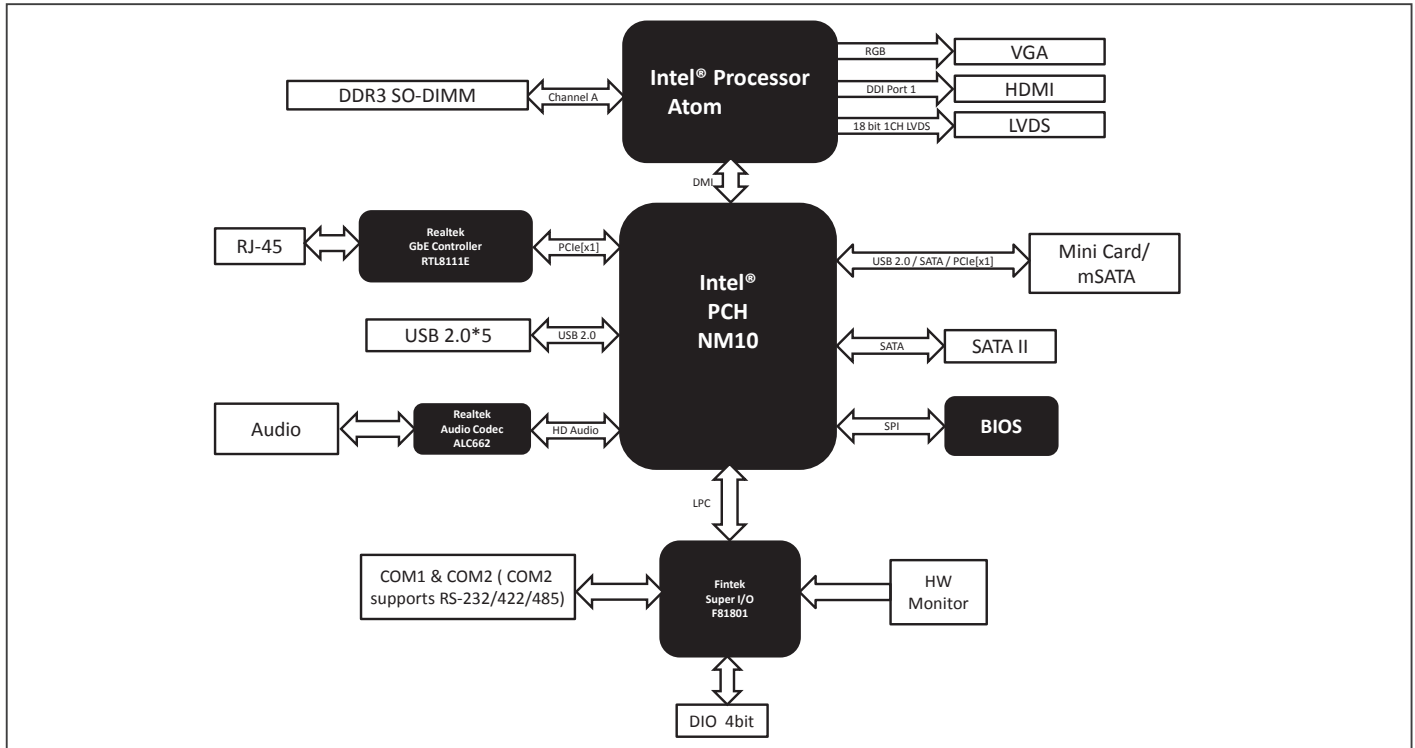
DDR3 SO-DIMM

Channel A

Intel® Processor Atom

RGB

VGA

DDI Port 1

HDMI

18 bit 1CH LVDS

LVDS

DMI

RJ-45

Realtek GbE Controller RTL8111E

PCIe[x1]

Intel® PCH NM10

USB 2.0 / SATA / PCIe[x1]

Mini Card/ mSATA

USB 2.0*5

USB 2.0

SATA

SATA II

Audio

Realtek Audio Codec ALC662

HD Audio

SPI

BIOS

LPC

COM1 & COM2 ( COM2 supports RS-232/422/485)

Fintek Super I/O F81801

HW Monitor

DIO 4bit